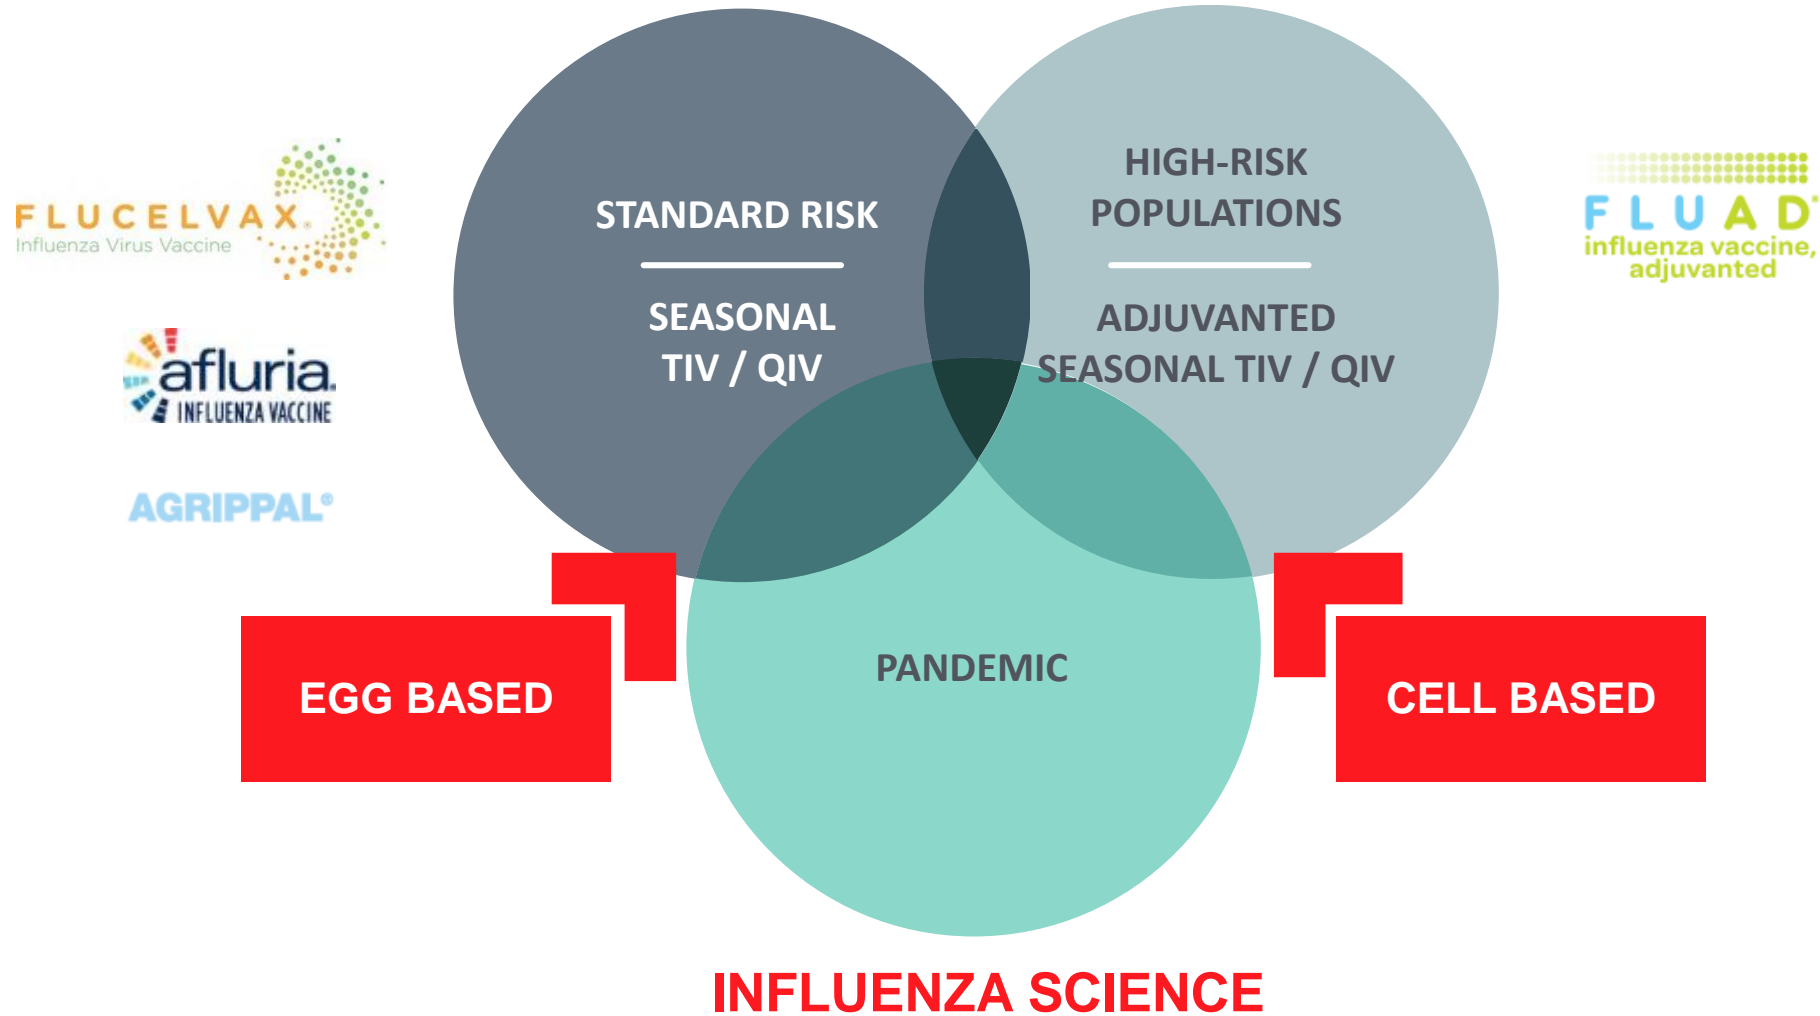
FLUCELVAX®
Influenza Virus Vaccine

afluria
INFLUENZA VACCINE

AGRIPPAL®

STANDARD RISK

SEASONAL
TIV / QIV

HIGH-RISK
POPULATIONS

ADJUVANTED
SEASONAL TIV / QIV

FLUAD®
influenza vaccine,
adjuvanted

PANDEMIC

EGG BASED

CELL BASED

INFLUENZA SCIENCE